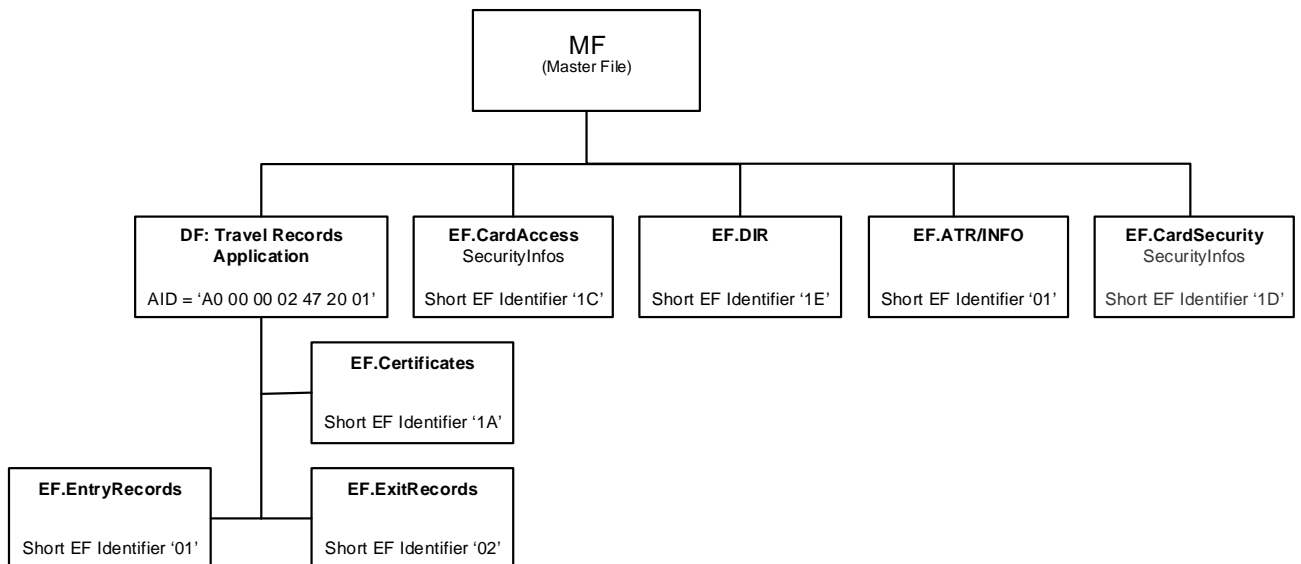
MF
(Master File)

DF: Travel Records Application

AID = ‘A0 00 00 02 47 20 01’

EF.CardAccess
SecurityInfos

Short EF Identifier ‘1C’

EF.DIR

Short EF Identifier ‘1E’

EF.ATR/INFO

Short EF Identifier ‘01’

EF.CardSecurity
SecurityInfos

Short EF Identifier ‘1D’

EF.Certificates

Short EF Identifier ‘1A’

EF.EntryRecords

Short EF Identifier ‘01’

EF.ExitRecords

Short EF Identifier ‘02’